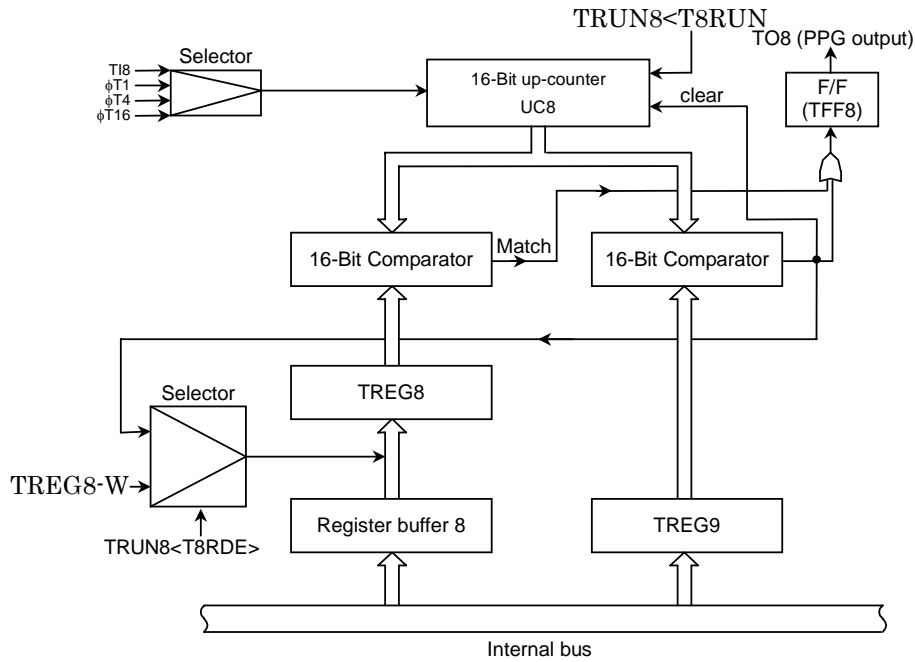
TRUN8<T8RUN

TO8 (PPG output)

Selector

TI8
$\phi$T1
$\phi$T4
$\phi$T16

16-Bit up-counter
UC8

clear

F/F
(TFF8)

Match

16-Bit Comparator

16-Bit Comparator

Selector

TREG8

TREG8-W

TRUN8<T8RDE>

Register buffer 8

TREG9

Internal bus